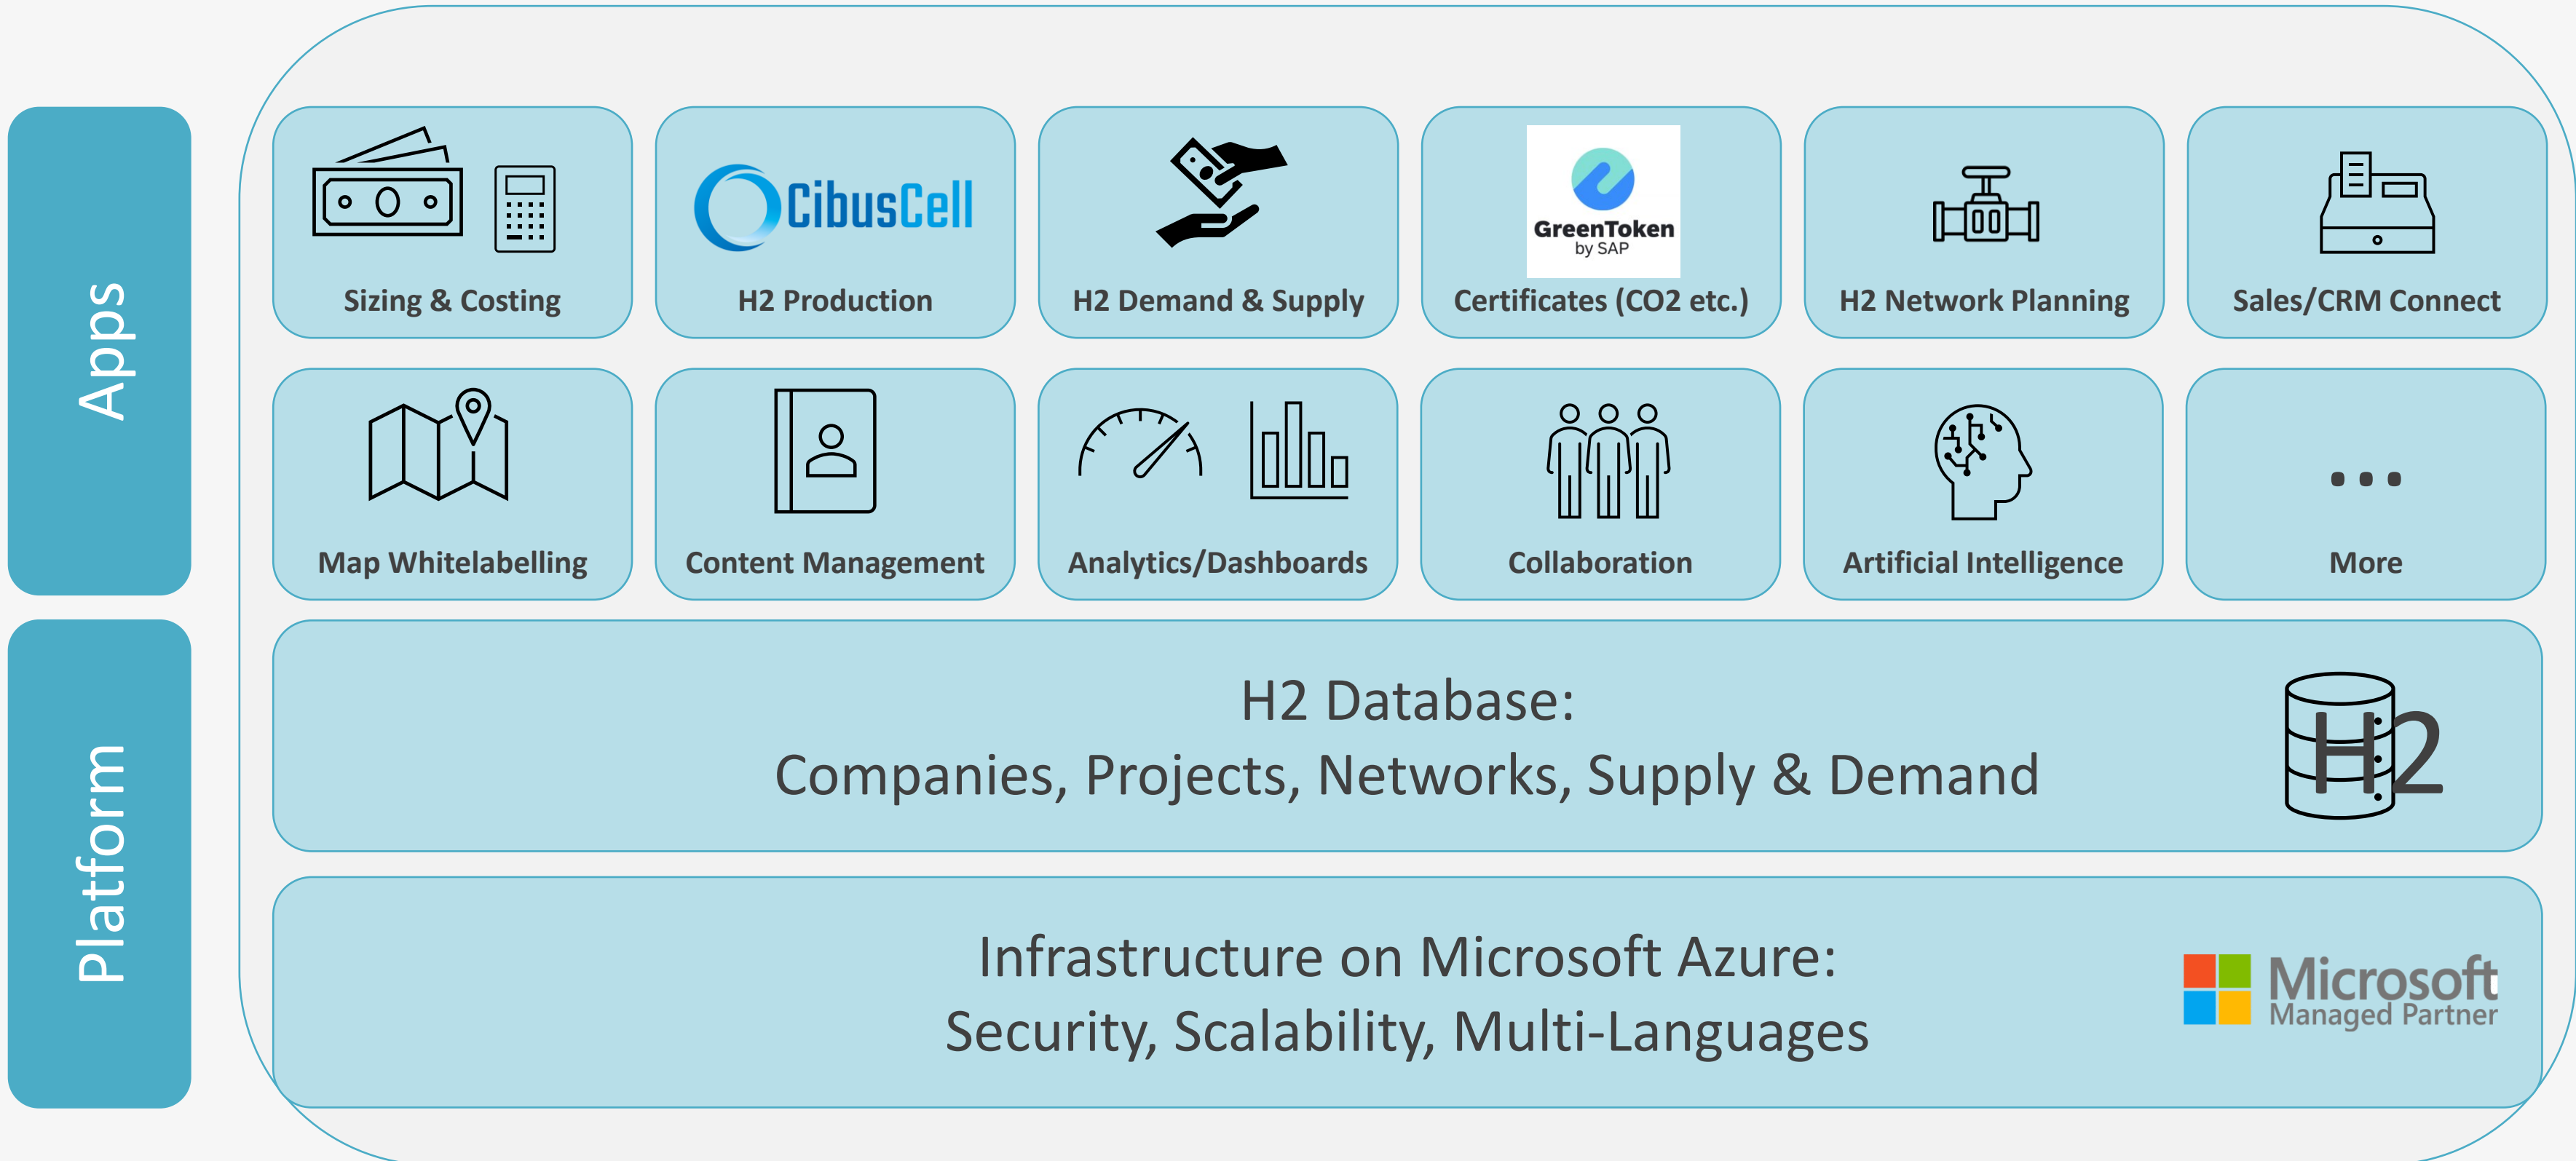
Apps

Platform

Sizing & Costing

CibusCell

H2 Production

H2 Demand & Supply

GreenToken by SAP

Certificates (CO2 etc.)

H2 Network Planning

Sales/CRM Connect

Map Whitelabelling

Content Management

Analytics/Dashboards

Collaboration

Artificial Intelligence

...

More

H2 Database:
Companies, Projects, Networks, Supply & Demand

H2

Infrastructure on Microsoft Azure:
Security, Scalability, Multi-Languages

Microsoft Managed Partner